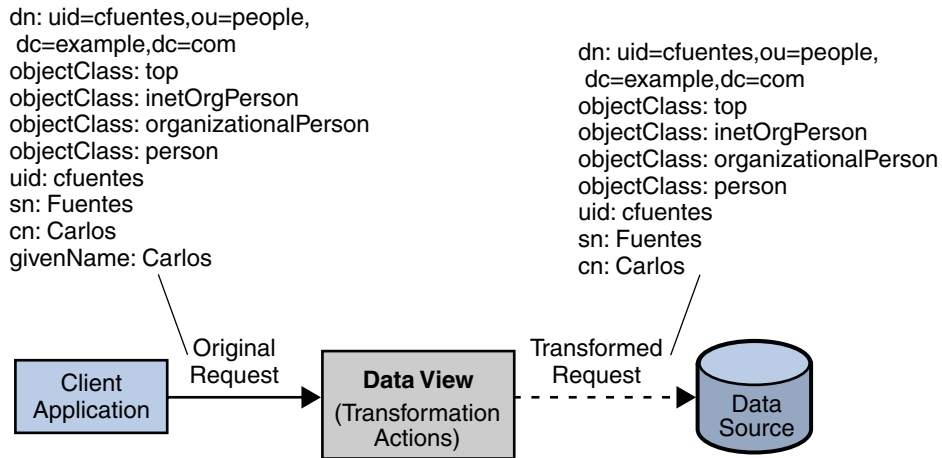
dn: uid=cfuentes,ou=people, dc=example,dc=com
objectClass: top
objectClass: inetOrgPerson
objectClass: organizationalPerson
objectClass: person
uid: cfuentes
sn: Fuentes
cn: Carlos
givenName: Carlos

dn: uid=cfuentes,ou=people, dc=example,dc=com
objectClass: top
objectClass: inetOrgPerson
objectClass: organizationalPerson
objectClass: person
uid: cfuentes
sn: Fuentes
cn: Carlos

Client Application

Original Request

Data View
(Transformation Actions)

Transformed Request

Data Source